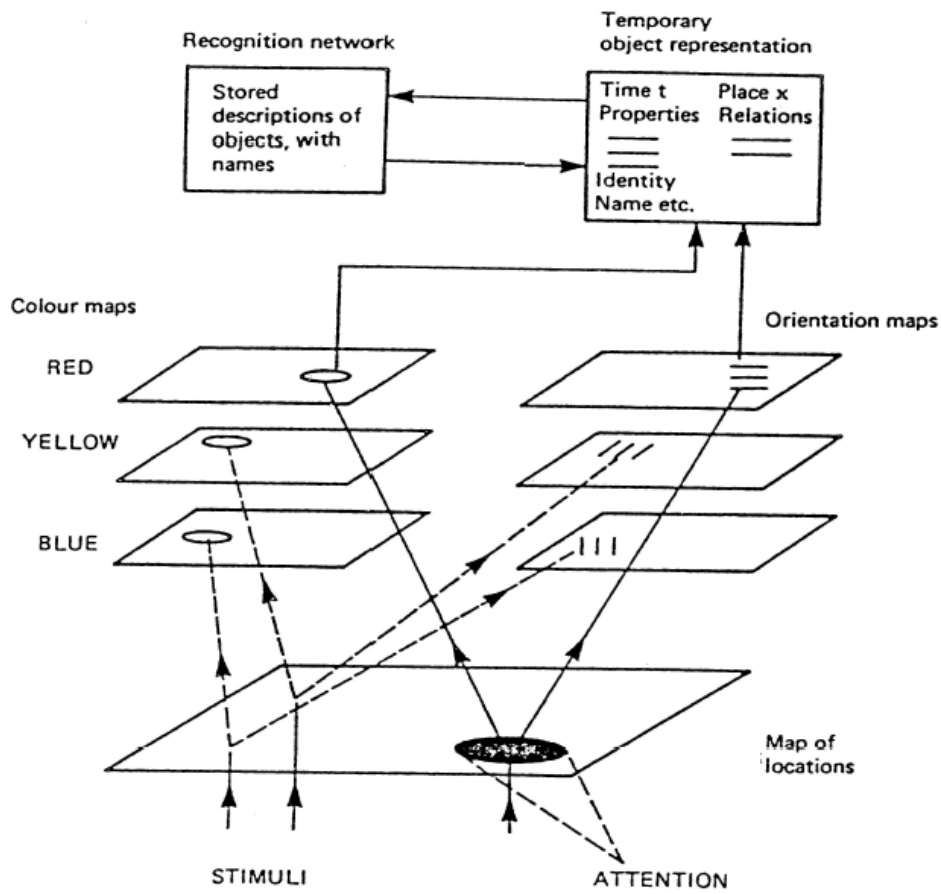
Recognition network

Stored descriptions of objects, with names

Temporary object representation

Time t
Properties

Place x
Relations

Identity
Name etc.

Colour maps

Orientation maps

RED

YELLOW

BLUE

Map of locations

STIMULI

ATTENTION